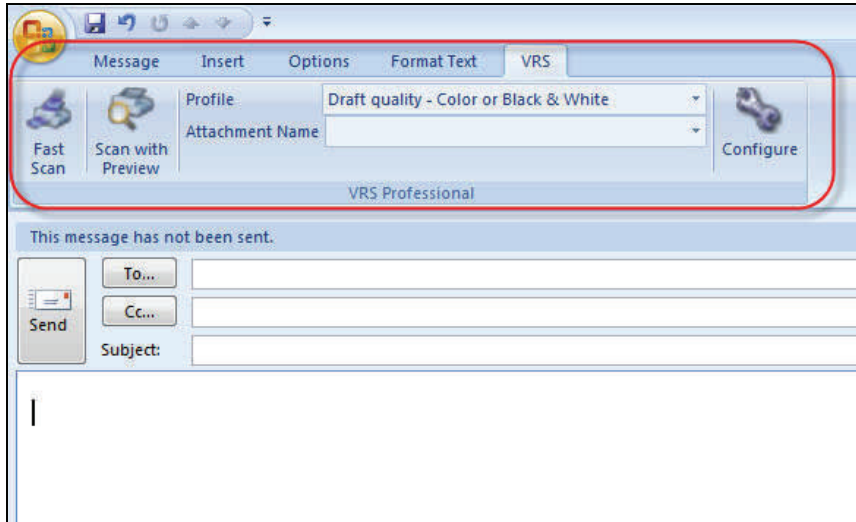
Message Insert Options Format Text VRS

Fast Scan

Scan with Preview

Profile

Draft quality - Color or Black & White

Attachment Name

Configure

VRS Professional

This message has not been sent.

Send

To...

Cc...

Subject: